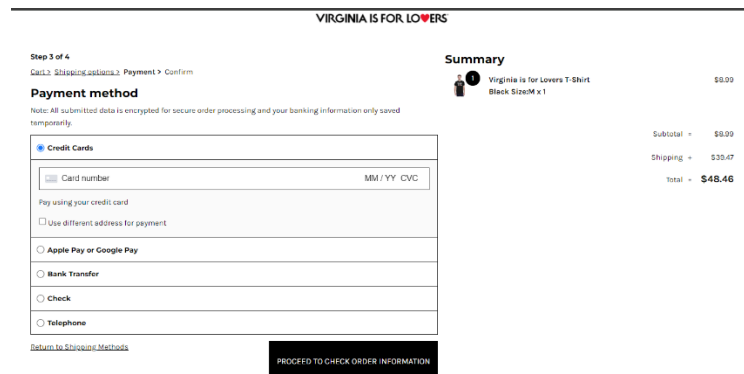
VIRGINIA IS FOR LOVERS

Step 3 of 4

Cart > Shipping options > Payment > Confirm

Payment method

Note: All submitted data is encrypted for secure order processing and your banking information only saved temporarily.

Credit Cards

Card number MM / YY CVC

Pay using your credit card

Use different address for payment

Apple Pay or Google Pay

Bank Transfer

Check

Telephone

Return to Shipping Methods

PROCEED TO CHECK ORDER INFORMATION

Summary

1

Virginia is for Lovers T-Shirt
Black Size:M x 1

$8.99

Subtotal = $8.99

Shipping + $39.47

Total = $48.46